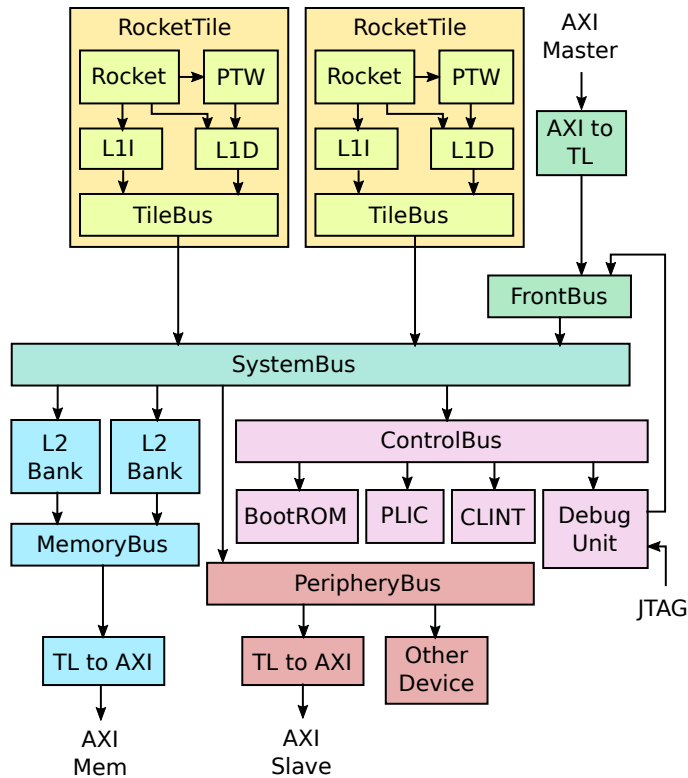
RocketTile
Rocket
PTW
L1I
L1D
TileBus

RocketTile
Rocket
PTW
L1I
L1D
TileBus

AXI Master
AXI to TL
FrontBus

SystemBus

L2 Bank
L2 Bank
MemoryBus
TL to AXI
AXI Mem

ControlBus
BootROM
PLIC
CLINT
Debug Unit
JTAG

PeripheryBus
TL to AXI
AXI Slave
Other Device